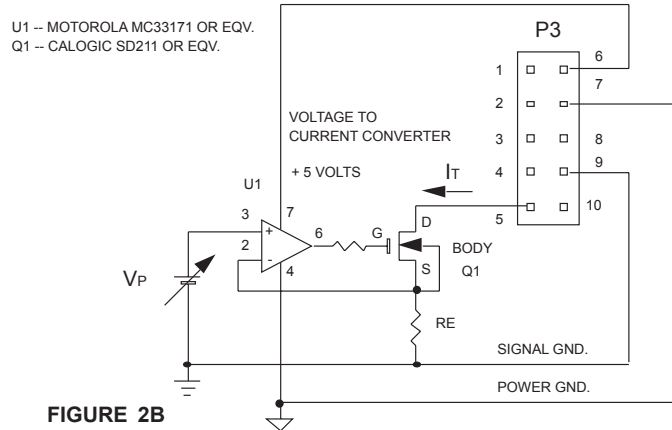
U1 -- MOTOROLA MC33171 OR EQV.
Q1 -- CALOGIC SD211 OR EQV.

P3

1
2
3
4
5
6
7
8
9
10

VOLTAGE TO
CURRENT CONVERTER

+ 5 VOLTS

U1

$I_T$

3
2
7
6
4
+
-

G
D
S
BODY
Q1

$V_P$

RE

SIGNAL GND.

POWER GND.

FIGURE 2B